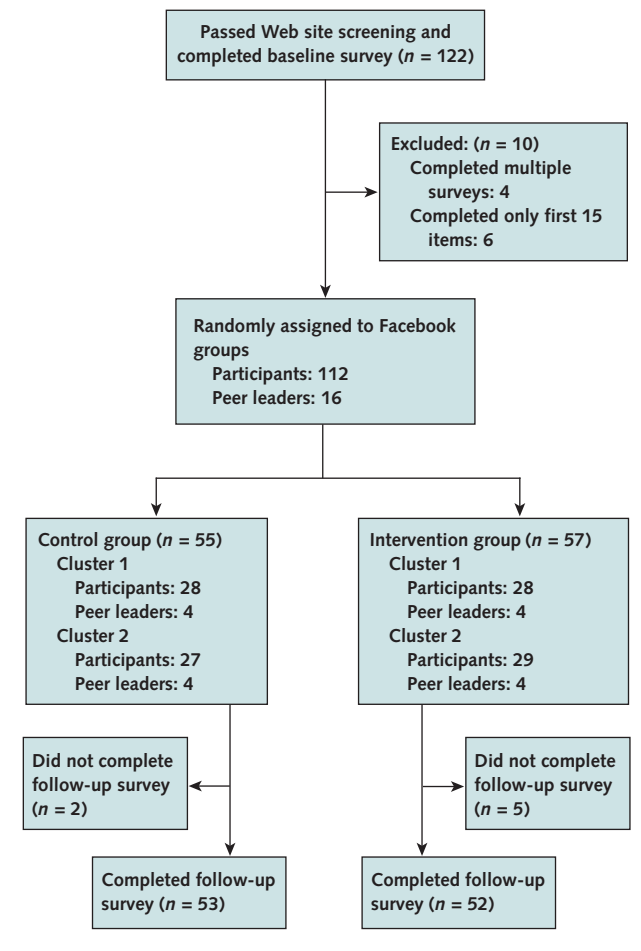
Passed Web site screening and completed baseline survey (*n* = 122)

Excluded: (*n* = 10)
Completed multiple surveys: 4
Completed only first 15 items: 6

Randomly assigned to Facebook groups
Participants: 112
Peer leaders: 16

Control group (*n* = 55)
Cluster 1
Participants: 28
Peer leaders: 4
Cluster 2
Participants: 27
Peer leaders: 4

Intervention group (*n* = 57)
Cluster 1
Participants: 28
Peer leaders: 4
Cluster 2
Participants: 29
Peer leaders: 4

Did not complete follow-up survey (*n* = 2)

Did not complete follow-up survey (*n* = 5)

Completed follow-up survey (*n* = 53)

Completed follow-up survey (*n* = 52)